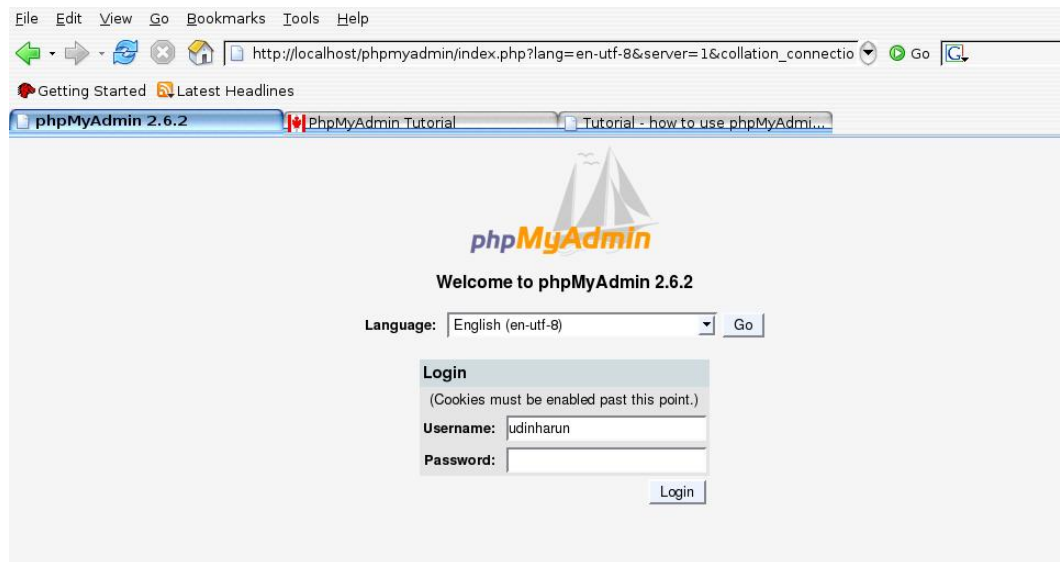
File Edit View Go Bookmarks Tools Help

http://localhost/phpmyadmin/index.php?lang=en-utf-8&server=1&collation_connectio Go

Getting Started Latest Headlines

phpMyAdmin 2.6.2 | PhpMyAdmin Tutorial | Tutorial - how to use phpMyAdmi...

phpMyAdmin

Welcome to phpMyAdmin 2.6.2

Language: English (en-utf-8) Go

Login

(Cookies must be enabled past this point.)

Username: udinharun

Password:

Login